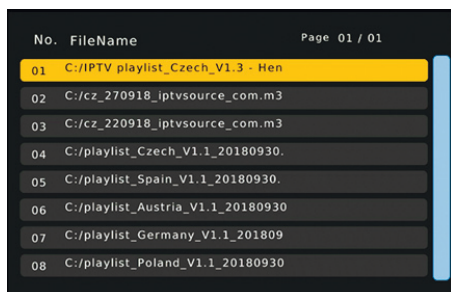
No. FileName Page 01 / 01

01 C:/IPTV playlist_Czech_V1.3 - Hen
02 C:/cz_270918_iptvsource_com.m3
03 C:/cz_220918_iptvsource_com.m3
04 C:/playlist_Czech_V1.1_20180930.
05 C:/playlist_Spain_V1.1_20180930.
06 C:/playlist_Austria_V1.1_20180930
07 C:/playlist_Germany_V1.1_201809
08 C:/playlist_Poland_V1.1_20180930